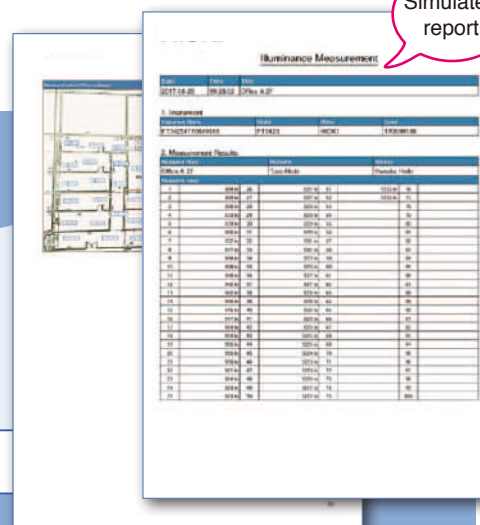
Simulated report

Illuminance Measurement

| Date | Time | Site |
|---|---|---|
| 2017-04-20 | 09:28:02 | Office A 2F |

1. Instrument

| Instrument Name | Model | Maker | Serial |
|---|---|---|---|
| FT3425417080000 | FT3425 | HIOKI | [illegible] |

2. Measurement Results

| Measurement Place | Measurement | Measurer |
|---|---|---|
| Office A 2F | Type Mode | Hanako Hioki |

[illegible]